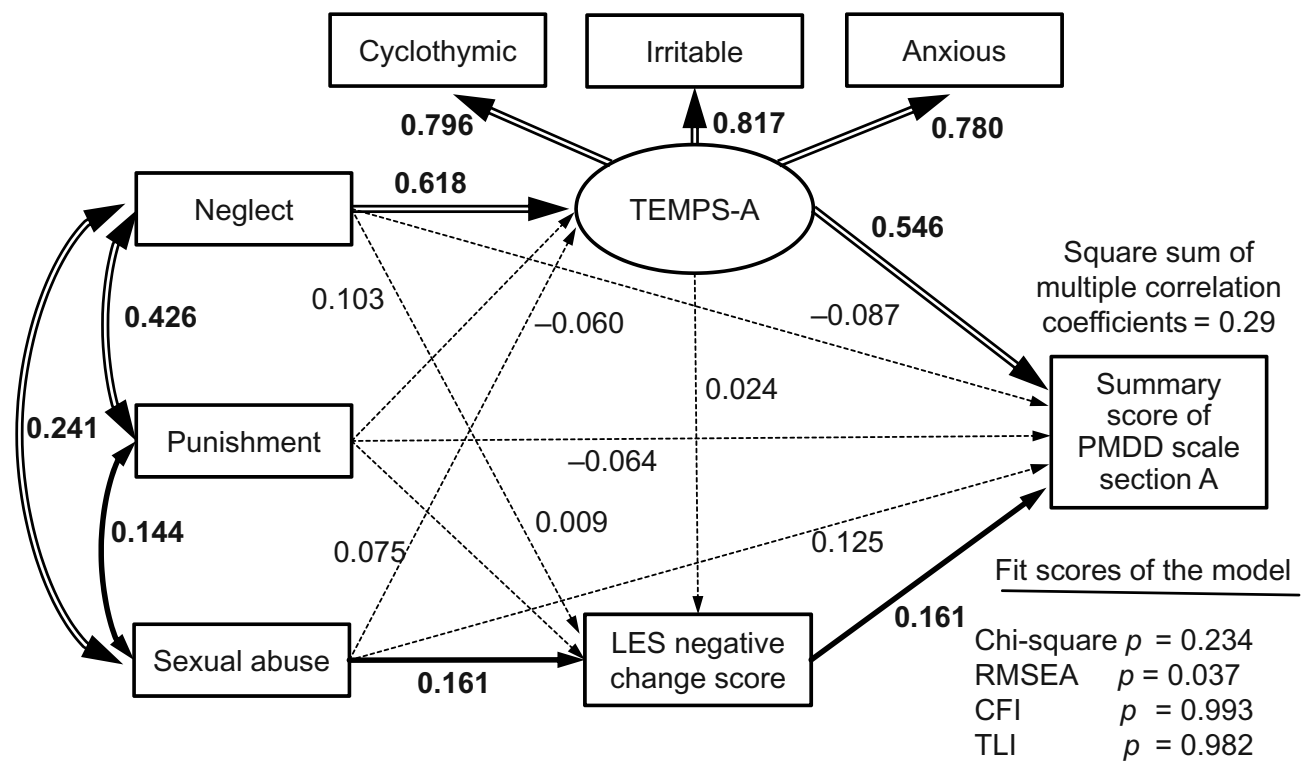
Cyclothymic

Irritable

Anxious

0.796

0.817

0.780

Neglect

0.618

TEMPS-A

0.546

Square sum of multiple correlation coefficients = 0.29

0.103

0.426

–0.060

–0.087

0.024

Summary score of PMDD scale section A

0.241

Punishment

–0.064

0.144

0.009

0.075

0.125

Fit scores of the model

0.161

Sexual abuse

LES negative change score

0.161

Chi-square $p$ = 0.234
RMSEA $p$ = 0.037
CFI $p$ = 0.993
TLI $p$ = 0.982